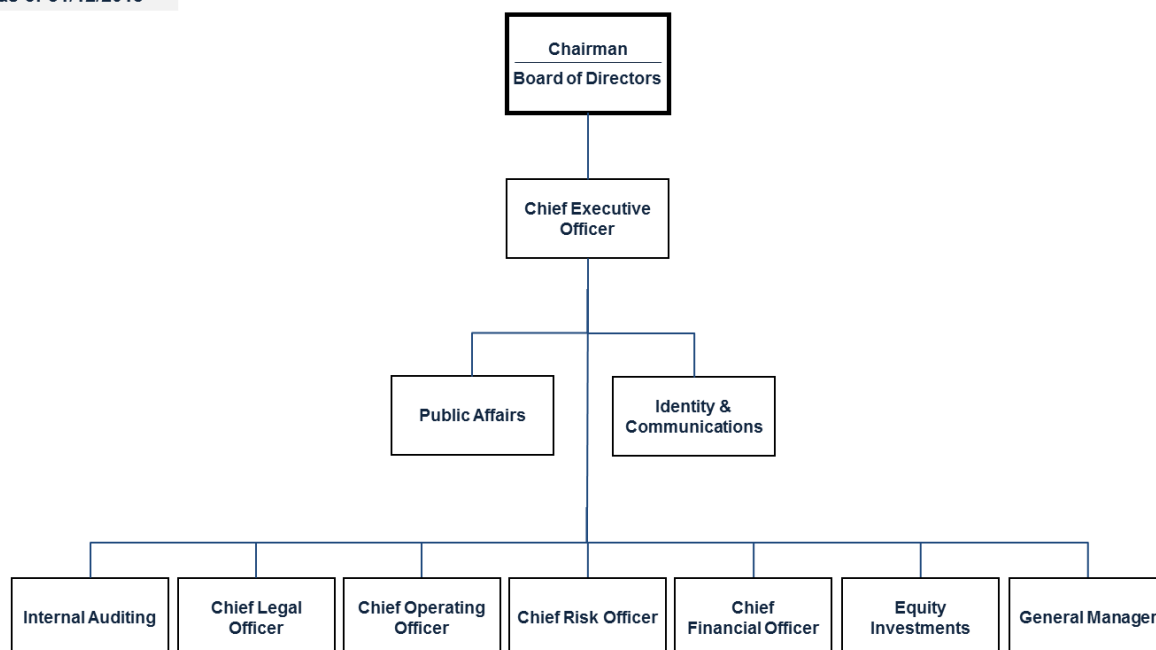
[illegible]

Chairman
Board of Directors

Chief Executive Officer

Public Affairs

Identity & Communications

Internal Auditing

Chief Legal Officer

Chief Operating Officer

Chief Risk Officer

Chief Financial Officer

Equity Investments

General Manager